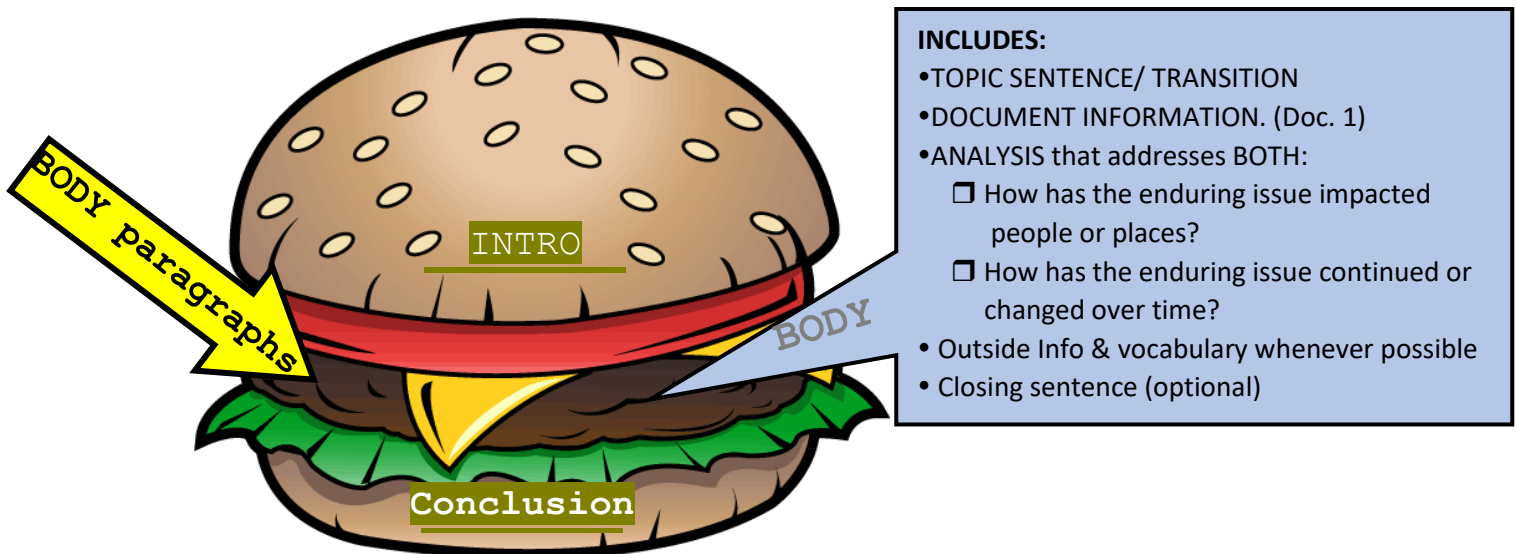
BODY paragraphs

INTRO

BODY

Conclusion

INCLUDES:
•TOPIC SENTENCE/ TRANSITION
•DOCUMENT INFORMATION. (Doc. 1)
•ANALYSIS that addresses BOTH:
❒ How has the enduring issue impacted people or places?
❒ How has the enduring issue continued or changed over time?
• Outside Info & vocabulary whenever possible
• Closing sentence (optional)